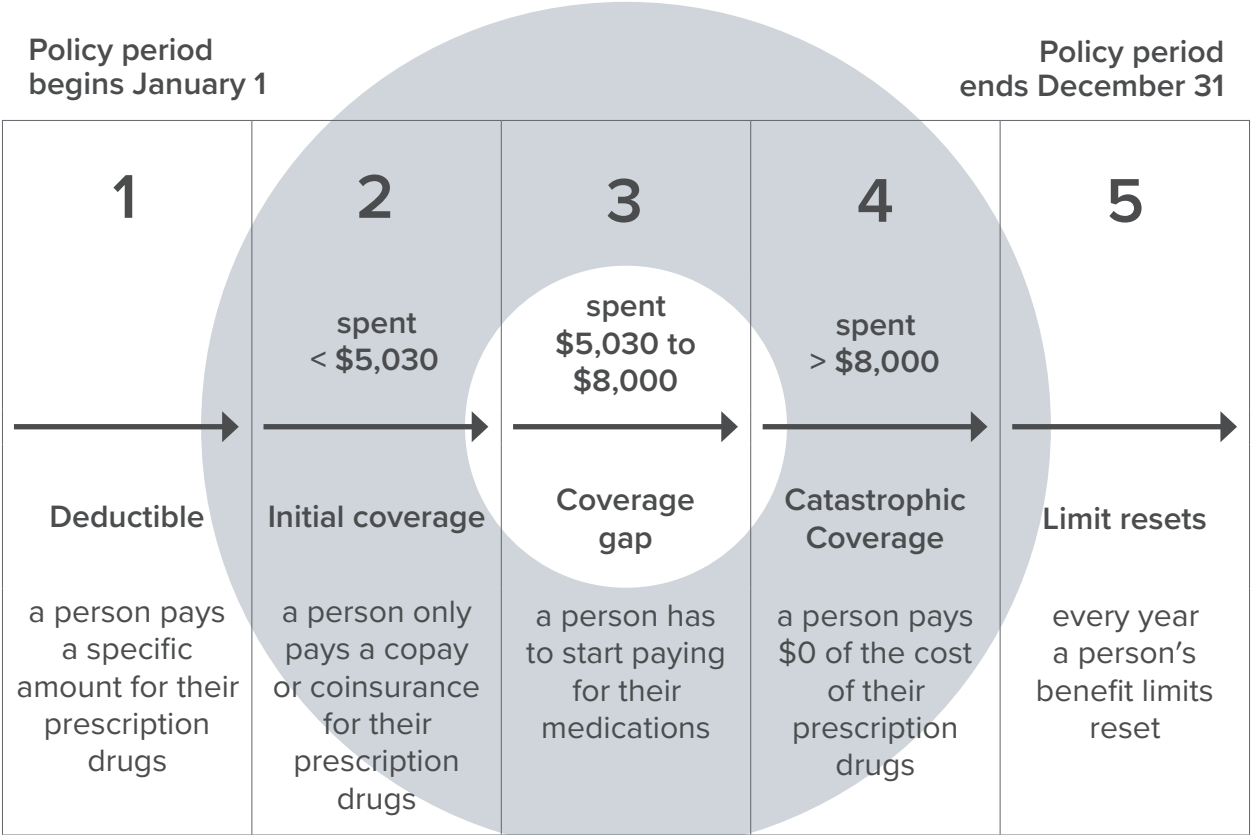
Policy period begins January 1

Policy period ends December 31

1

Deductible

a person pays a specific amount for their prescription drugs

2

spent < $5,030

Initial coverage

a person only pays a copay or coinsurance for their prescription drugs

3

spent $5,030 to $8,000

Coverage gap

a person has to start paying for their medications

4

spent > $8,000

Catastrophic Coverage

a person pays $0 of the cost of their prescription drugs

5

Limit resets

every year a person's benefit limits reset